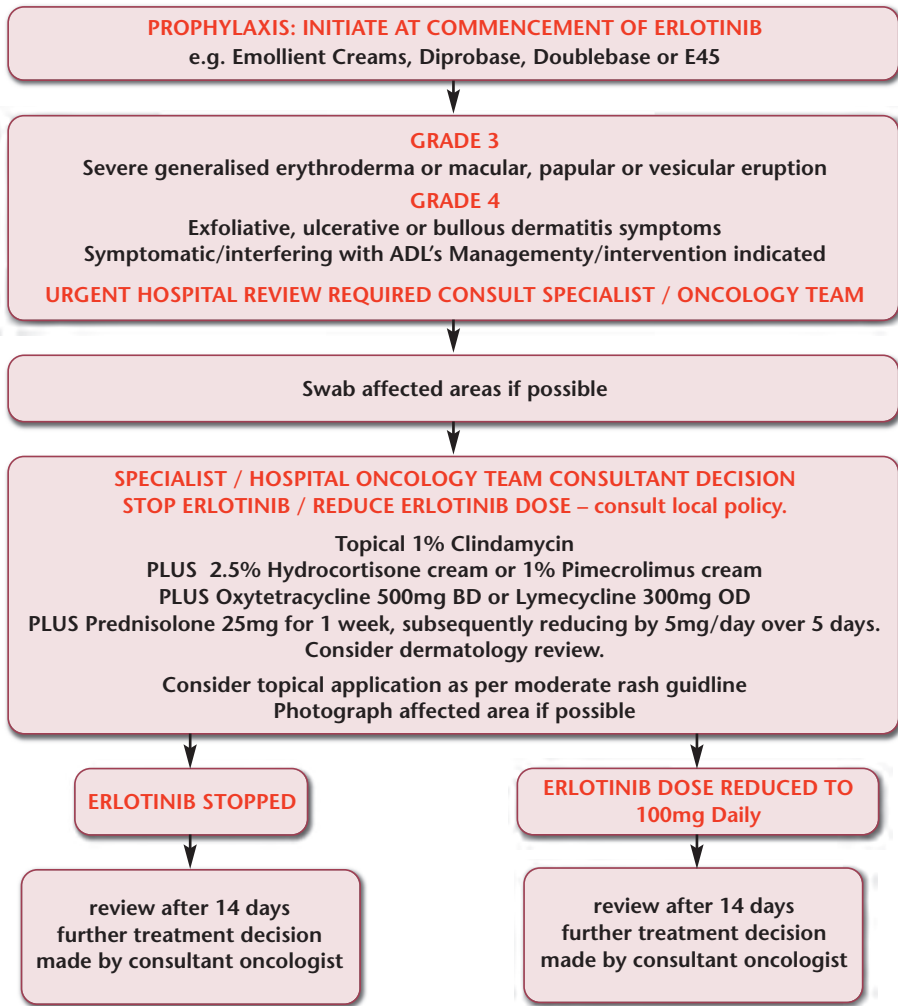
PROPHYLAXIS: INITIATE AT COMMENCEMENT OF ERLOTINIB
e.g. Emollient Creams, Diprobase, Doublebase or E45

GRADE 3
Severe generalised erythroderma or macular, papular or vesicular eruption
GRADE 4
Exfoliative, ulcerative or bullous dermatitis symptoms
Symptomatic/interfering with ADL's Managementy/intervention indicated
URGENT HOSPITAL REVIEW REQUIRED CONSULT SPECIALIST / ONCOLOGY TEAM

Swab affected areas if possible

SPECIALIST / HOSPITAL ONCOLOGY TEAM CONSULTANT DECISION
STOP ERLOTINIB / REDUCE ERLOTINIB DOSE – consult local policy.
Topical 1% Clindamycin
PLUS 2.5% Hydrocortisone cream or 1% Pimecrolimus cream
PLUS Oxytetracycline 500mg BD or Lymecycline 300mg OD
PLUS Prednisolone 25mg for 1 week, subsequently reducing by 5mg/day over 5 days.
Consider dermatology review.
Consider topical application as per moderate rash guidline
Photograph affected area if possible

ERLOTINIB STOPPED

review after 14 days
further treatment decision
made by consultant oncologist

ERLOTINIB DOSE REDUCED TO
100mg Daily

review after 14 days
further treatment decision
made by consultant oncologist